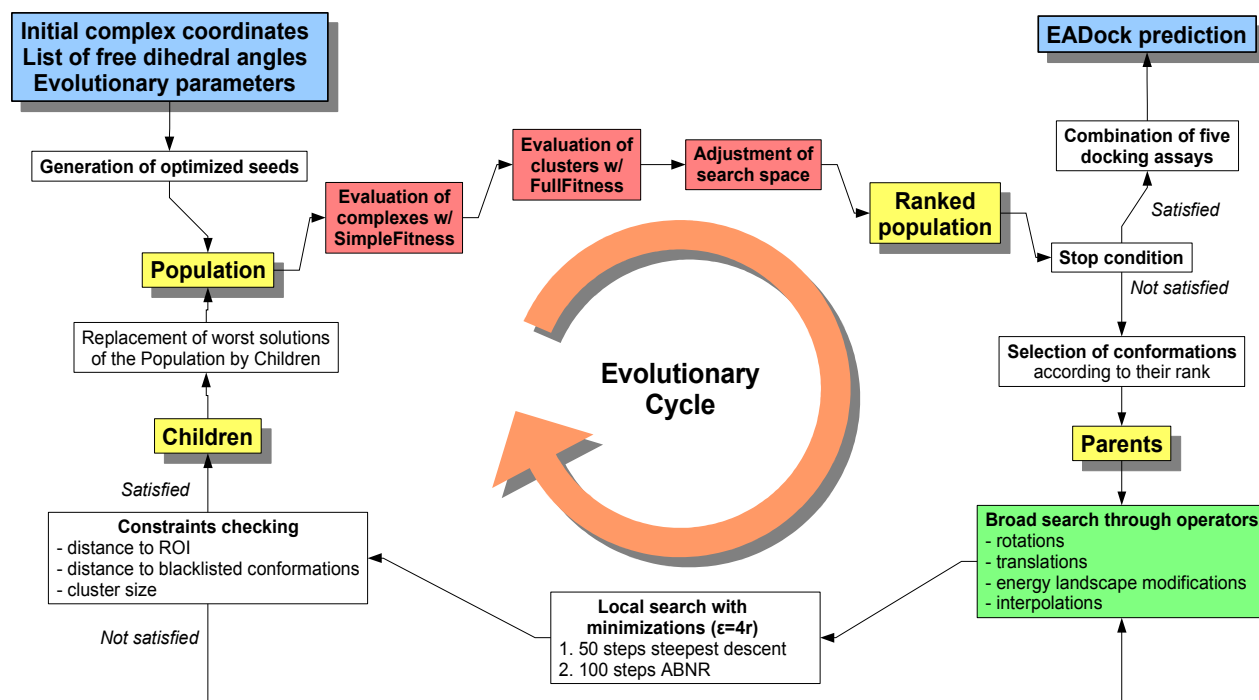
Initial complex coordinates
List of free dihedral angles
Evolutionary parameters

EADock prediction

Generation of optimized seeds

Evaluation of complexes w/ SimpleFitness

Evaluation of clusters w/ FullFitness

Adjustment of search space

Ranked population

Combination of five docking assays

Satisfied

Population

Stop condition

Not satisfied

Replacement of worst solutions of the Population by Children

Evolutionary Cycle

Selection of conformations according to their rank

Children

Parents

Satisfied

Constraints checking
- distance to ROI
- distance to blacklisted conformations
- cluster size

Broad search through operators
- rotations
- translations
- energy landscape modifications
- interpolations

Not satisfied

Local search with minimizations (ε=4r)
1. 50 steps steepest descent
2. 100 steps ABNR